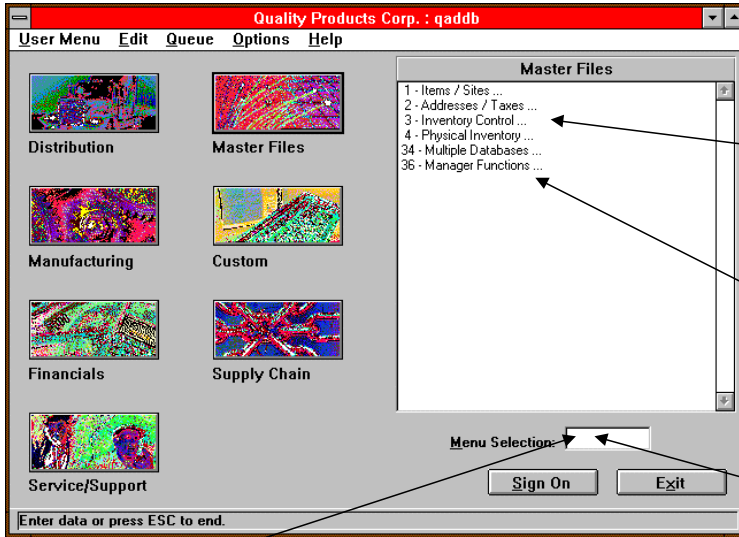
Quality Products Corp. : qaddb

User Menu Edit Queue Options Help

Distribution

Master Files

Manufacturing

Custom

Financials

Supply Chain

Service/Support

Master Files

1 - Items / Sites ...
2 - Addresses / Taxes ...
3 - Inventory Control ...
4 - Physical Inventory ...
34 - Multiple Databases ...
36 - Manager Functions ...

Menu Selection:

Sign On

Exit

Enter data or press ESC to end.